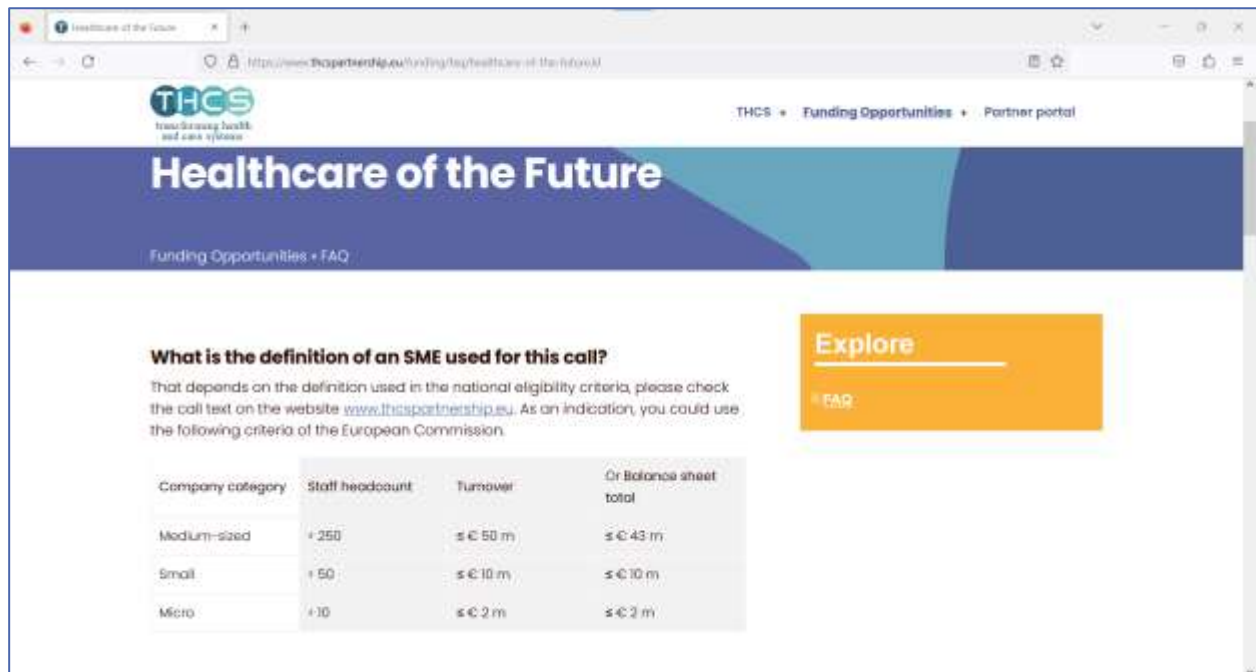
Healthcare of the Future
https://www.thcspartnership.eu/funding/faq/healthcare-of-the-future

THCS
transforming health and care systems

THCS • Funding Opportunities • Partner portal

Healthcare of the Future

Funding Opportunities • FAQ

What is the definition of an SME used for this call?

That depends on the definition used in the national eligibility criteria, please check the call text on the website www.thcspartnership.eu. As an indication, you could use the following criteria of the European Commission.

| Company category | Staff headcount | Turnover | Or Balance sheet total |
|---|---|---|---|
| Medium-sized | < 250 | ≤ € 50 m | ≤ € 43 m |
| Small | < 50 | ≤ € 10 m | ≤ € 10 m |
| Micro | < 10 | ≤ € 2 m | ≤ € 2 m |

Explore

FAQ